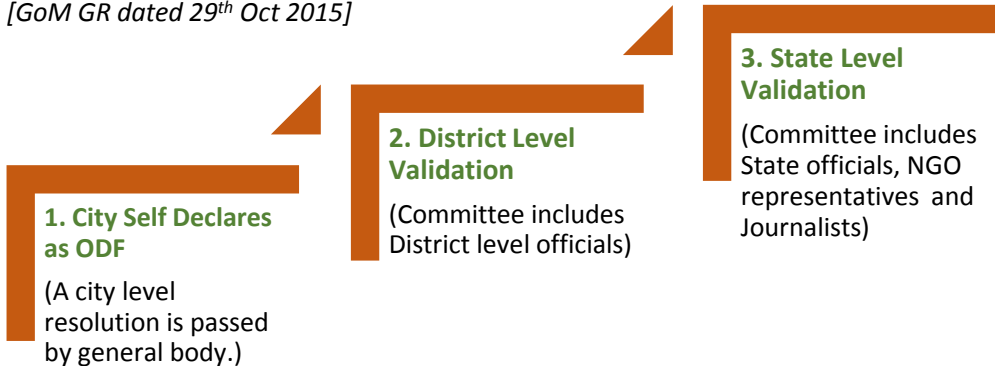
[GoM GR dated 29$^{th}$ Oct 2015]

1. City Self Declares as ODF

(A city level resolution is passed by general body.)

2. District Level Validation

(Committee includes District level officials)

3. State Level Validation

(Committee includes State officials, NGO representatives and Journalists)